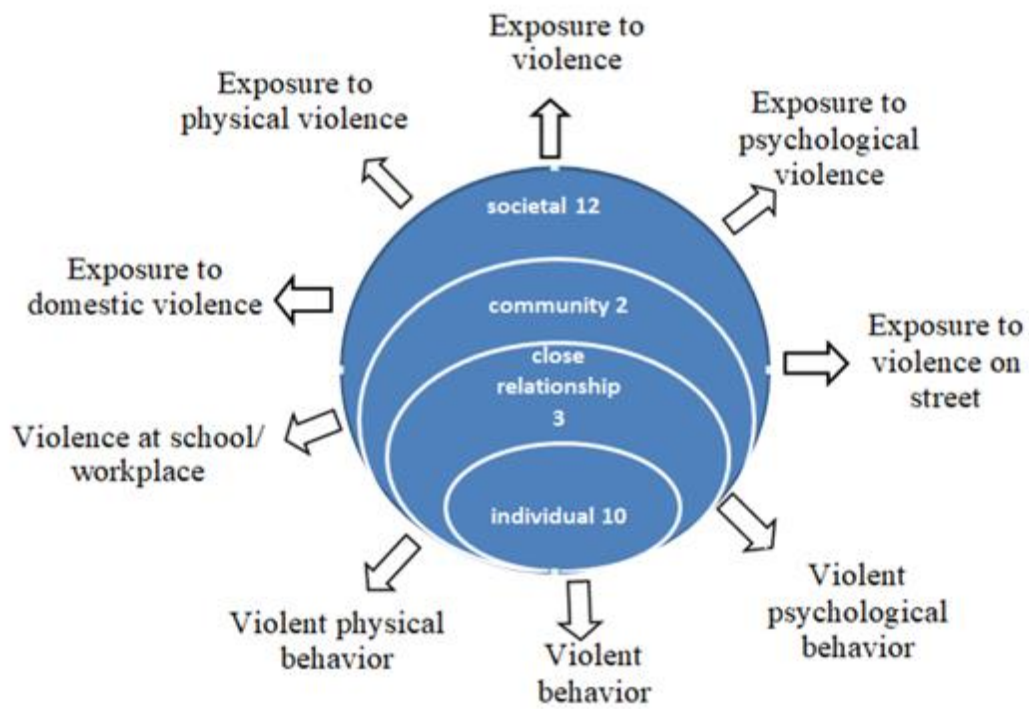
Exposure to violence

Exposure to physical violence

Exposure to psychological violence

societal 12

Exposure to domestic violence

community 2

Exposure to violence on street

close relationship 3

Violence at school/ workplace

individual 10

Violent physical behavior

Violent behavior

Violent psychological behavior